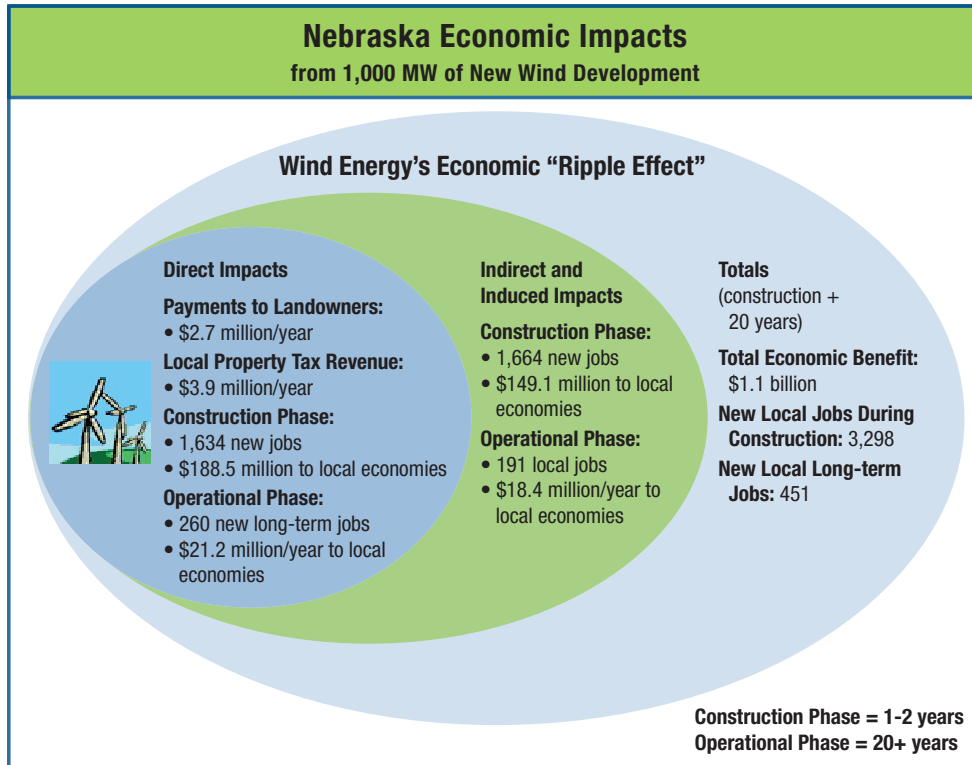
Nebraska Economic Impacts
from 1,000 MW of New Wind Development

Wind Energy's Economic "Ripple Effect"

Direct Impacts

Payments to Landowners:
• $2.7 million/year

Local Property Tax Revenue:
• $3.9 million/year

Construction Phase:
• 1,634 new jobs
• $188.5 million to local economies

Operational Phase:
• 260 new long-term jobs
• $21.2 million/year to local economies

Indirect and Induced Impacts

Construction Phase:
• 1,664 new jobs
• $149.1 million to local economies

Operational Phase:
• 191 local jobs
• $18.4 million/year to local economies

Totals
(construction + 20 years)

Total Economic Benefit:
$1.1 billion

New Local Jobs During Construction: 3,298

New Local Long-term Jobs: 451

Construction Phase = 1-2 years
Operational Phase = 20+ years